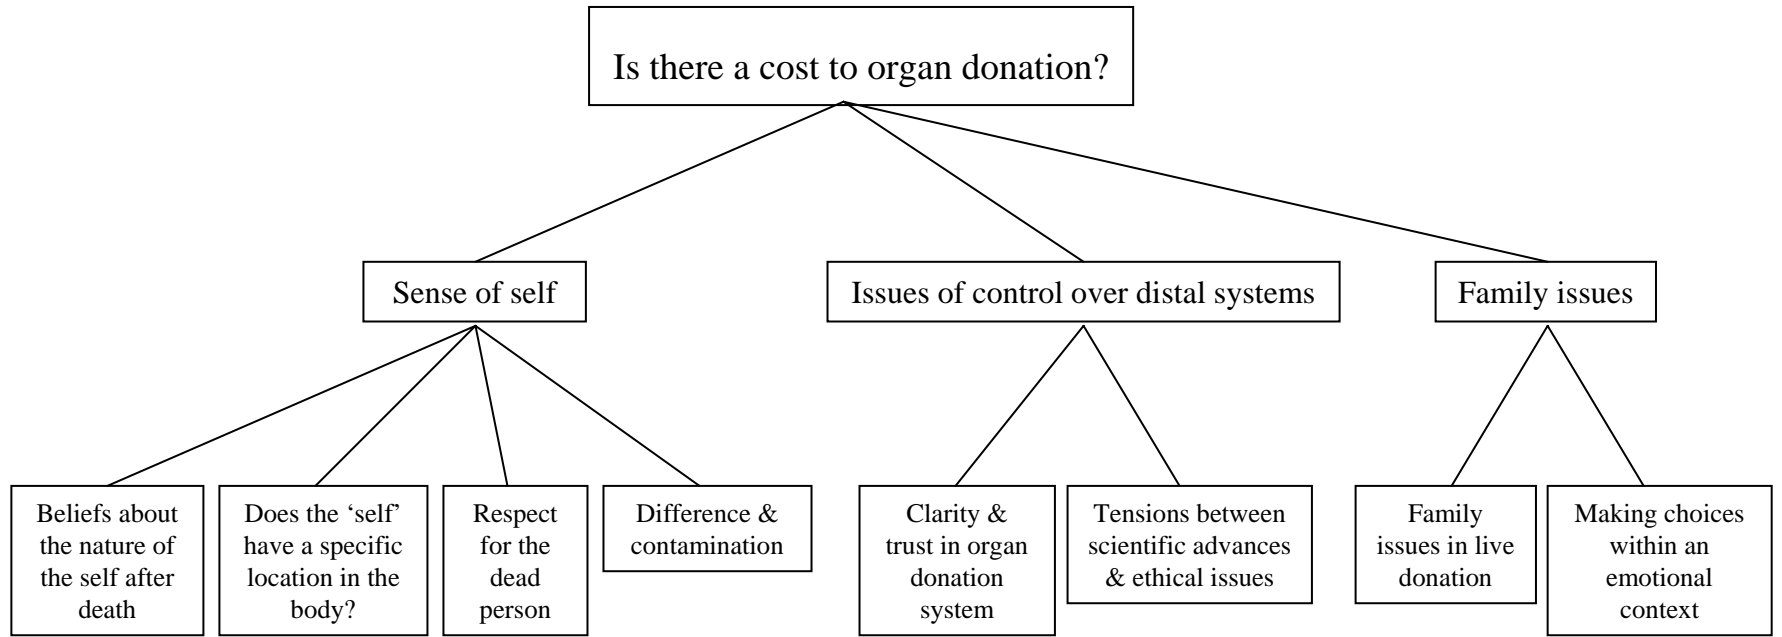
Is there a cost to organ donation?

Sense of self

Issues of control over distal systems

Family issues

Beliefs about the nature of the self after death

Does the 'self' have a specific location in the body?

Respect for the dead person

Difference & contamination

Clarity & trust in organ donation system

Tensions between scientific advances & ethical issues

Family issues in live donation

Making choices within an emotional context